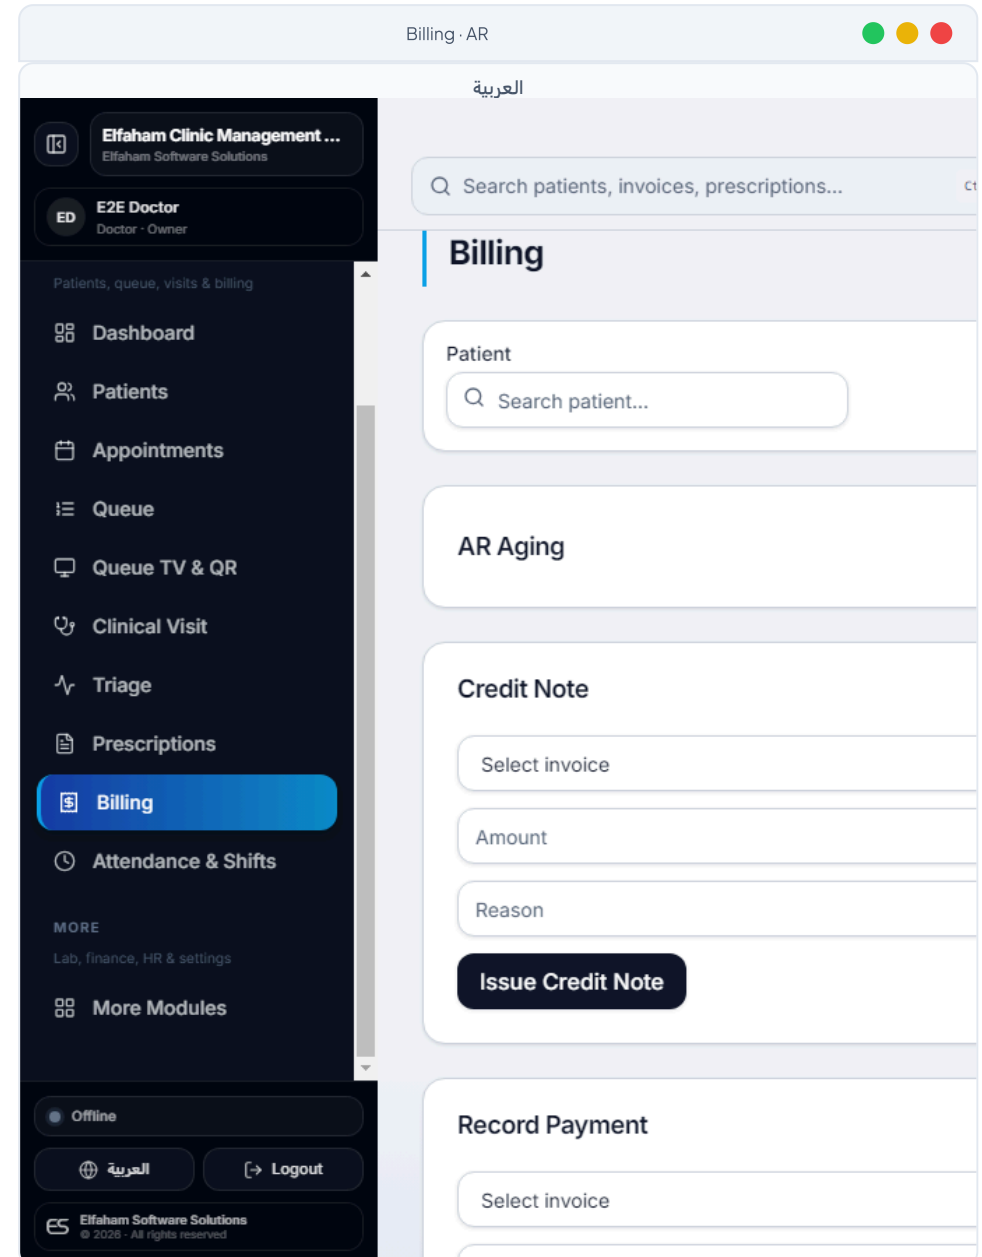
Billing · AR

العربية

Elfaham Clinic Management ...
Elfaham Software Solutions

ED E2E Doctor
Doctor · Owner

Patients, queue, visits & billing

Dashboard

Patients

Appointments

Queue

Queue TV & QR

Clinical Visit

Triage

Prescriptions

Billing

Attendance & Shifts

MORE

Lab, finance, HR & settings

More Modules

Offline

العربية

Logout

ES Elfaham Software Solutions
© 2026 · All rights reserved

Search patients, invoices, prescriptions...

Billing

Patient

Search patient...

AR Aging

Credit Note

Select invoice

Amount

Reason

Issue Credit Note

Record Payment

Select invoice